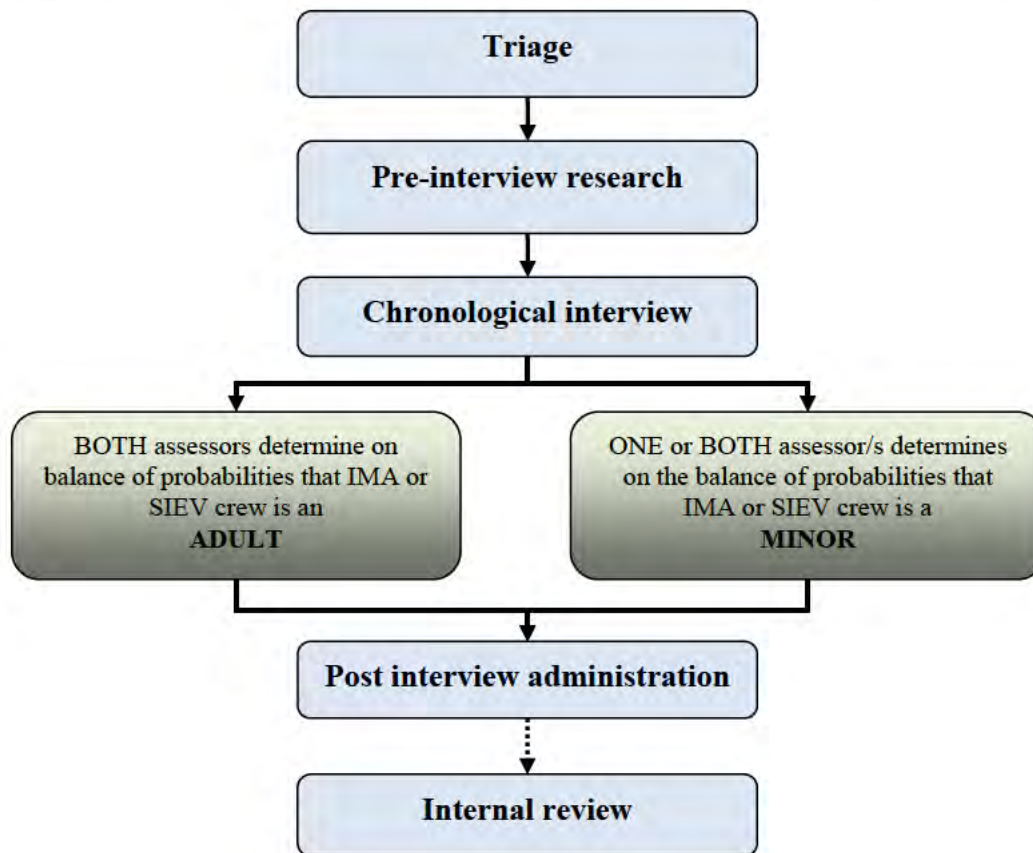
Triage

Pre-interview research

Chronological interview

BOTH assessors determine on balance of probabilities that IMA or SIEV crew is an ADULT

ONE or BOTH assessor/s determines on the balance of probabilities that IMA or SIEV crew is a MINOR

Post interview administration

Internal review